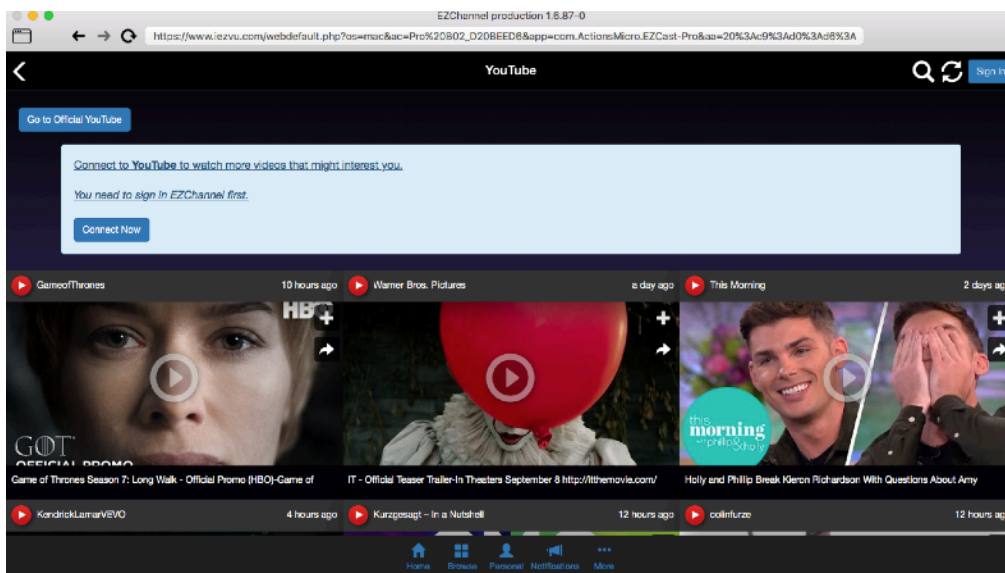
EZChannel production 1.6.87-0

https://www.iezvu.com/webdefault.php?os=mac&ac=Pro%20B02_D20BEED6&app=com.ActionsMicro.EZCast-Pro&aa=20%3Ac9%3Ad0%3Ad6%3A

YouTube

Sign In

Go to Official YouTube

Connect to YouTube to watch more videos that might interest you.

You need to sign in EZChannel first.

Connect Now

GameofThrones 10 hours ago

Warner Bros. Pictures a day ago

This Morning 2 days ag

HBO

GOT OFFICIAL PROMO

this morning with phillip & holly

Game of Thrones Season 7: Long Walk - Official Promo (HBO)-Game of

IT - Official Teaser Trailer-In Theaters September 8 http://itthemovie.com/

Holly and Phillip Break Kieron Richardson With Questions About Amy

KendrickLamarVEVO 4 hours ago

Kurzgesagt – In a Nutshell 12 hours ago

colinfurze 12 hours ag

Home Browse Personal Notifications More